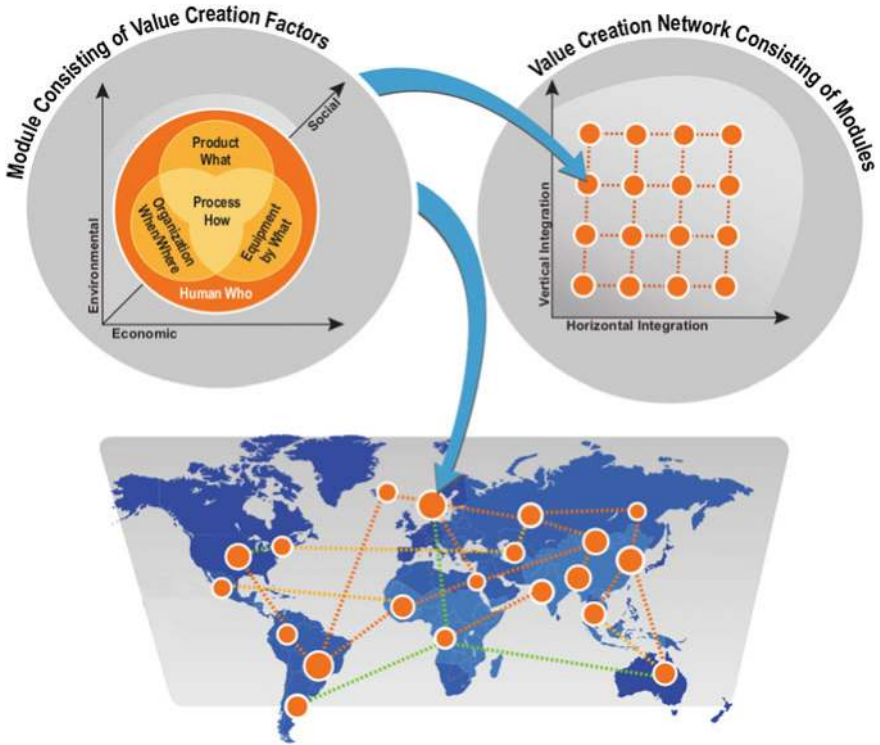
Module Consisting of Value Creation Factors

Social

Product
What

Process
How

Organization
When/Where

Equipment
by What

Human Who

Environmental

Economic

Value Creation Network Consisting of Modules

Vertical Integration

Horizontal Integration